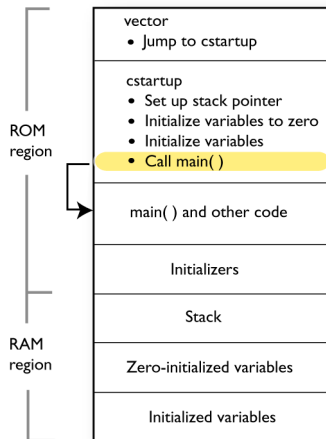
ROM region

RAM region

vector
• Jump to cstartup

cstartup
• Set up stack pointer
• Initialize variables to zero
• Initialize variables
• Call main( )

main( ) and other code

Initializers

Stack

Zero-initialized variables

Initialized variables